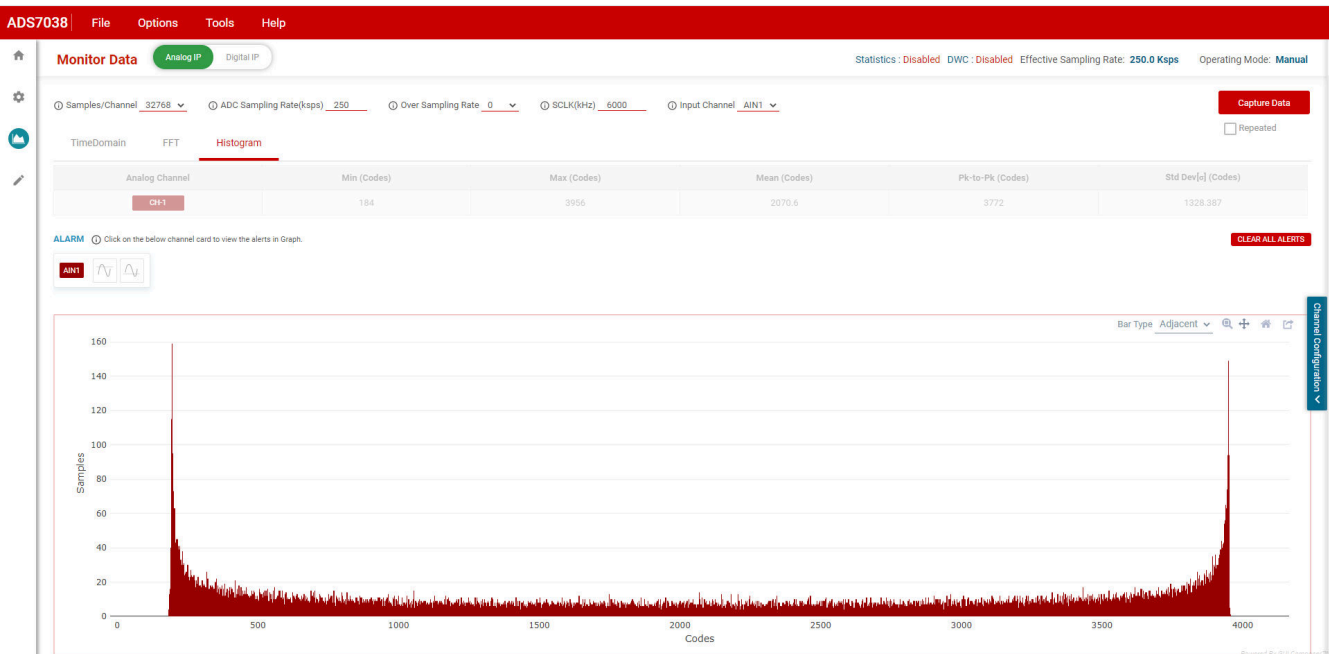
ADS7038 File Options Tools Help

Monitor Data Analog IP Digital IP

Statistics : Disabled DWC : Disabled Effective Sampling Rate: 250.0 Ksps Operating Mode: Manual

Samples/Channel 32768 ADC Sampling Rate(ksps) 250 Over Sampling Rate 0 SCLK(kHz) 6000 Input Channel AIN1

Capture Data

Repeated

TimeDomain FFT Histogram

| Analog Channel | Min (Codes) | Max (Codes) | Mean (Codes) | Pk-to-Pk (Codes) | Std Dev[σ] (Codes) |
|---|---|---|---|---|---|
| CH-1 | 184 | 3956 | 2070.6 | 3772 | 1328.387 |

ALARM Click on the below channel card to view the alerts in Graph.

CLEAR ALL ALERTS

AIN1

Channel Configuration

Bar Type Adjacent

160
140
120
100
80
60
40
20
0

Samples

0 500 1000 1500 2000 2500 3000 3500 4000

Codes